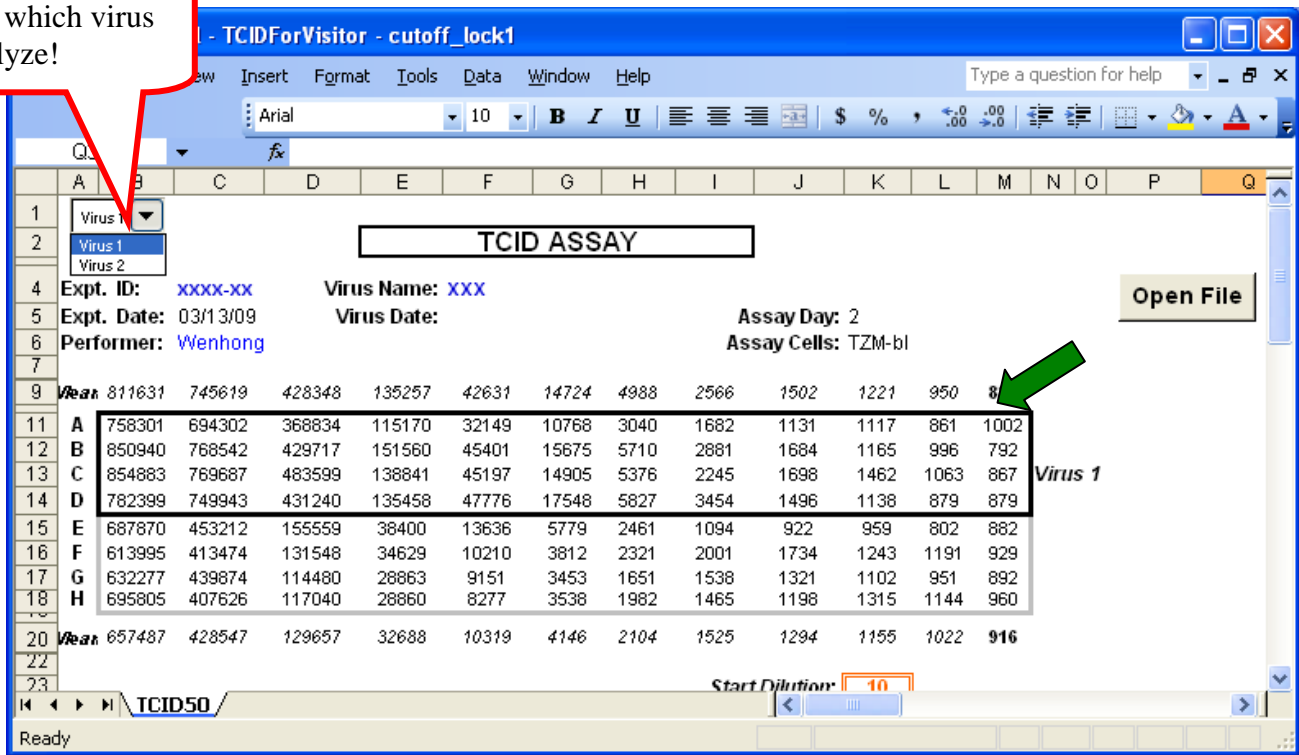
which virus
lyze!

1 - TCIDForVisitor - cutoff_lock1

ew Insert Format Tools Data Window Help

Type a question for help

Arial 10 B I U $ % ,

Q3 $f_x$

A B C D E F G H I J K L M N O P Q

Virus 1
Virus 1
Virus 2

TCID ASSAY

Expt. ID: xxxx-xx Virus Name: XXX
Expt. Date: 03/13/09 Virus Date: Assay Day: 2
Performer: Wenhong Assay Cells: TZM-bl

Open File

| | | B | C | D | E | F | G | H | I | J | K | L | M |
|---|---|---|---|---|---|---|---|---|---|---|---|---|---|
| 9 | Mean | 811631 | 745619 | 428348 | 135257 | 42631 | 14724 | 4988 | 2566 | 1502 | 1221 | 950 | 8 |
| 11 | A | 758301 | 694302 | 368834 | 115170 | 32149 | 10768 | 3040 | 1682 | 1131 | 1117 | 861 | 1002 |
| 12 | B | 850940 | 768542 | 429717 | 151560 | 45401 | 15675 | 5710 | 2881 | 1684 | 1165 | 996 | 792 |
| 13 | C | 854883 | 769687 | 483599 | 138841 | 45197 | 14905 | 5376 | 2245 | 1698 | 1462 | 1063 | 867 |
| 14 | D | 782399 | 749943 | 431240 | 135458 | 47776 | 17548 | 5827 | 3454 | 1496 | 1138 | 879 | 879 |
| 15 | E | 687870 | 453212 | 155559 | 38400 | 13636 | 5779 | 2461 | 1094 | 922 | 959 | 802 | 882 |
| 16 | F | 613995 | 413474 | 131548 | 34629 | 10210 | 3812 | 2321 | 2001 | 1734 | 1243 | 1191 | 929 |
| 17 | G | 632277 | 439874 | 114480 | 28863 | 9151 | 3453 | 1651 | 1538 | 1321 | 1102 | 951 | 892 |
| 18 | H | 695805 | 407626 | 117040 | 28860 | 8277 | 3538 | 1982 | 1465 | 1198 | 1315 | 1144 | 960 |
| 20 | Mean | 657487 | 428547 | 129657 | 32688 | 10319 | 4146 | 2104 | 1525 | 1294 | 1155 | 1022 | 916 |

Virus 1

Start Dilution: 10

TCID50

Ready